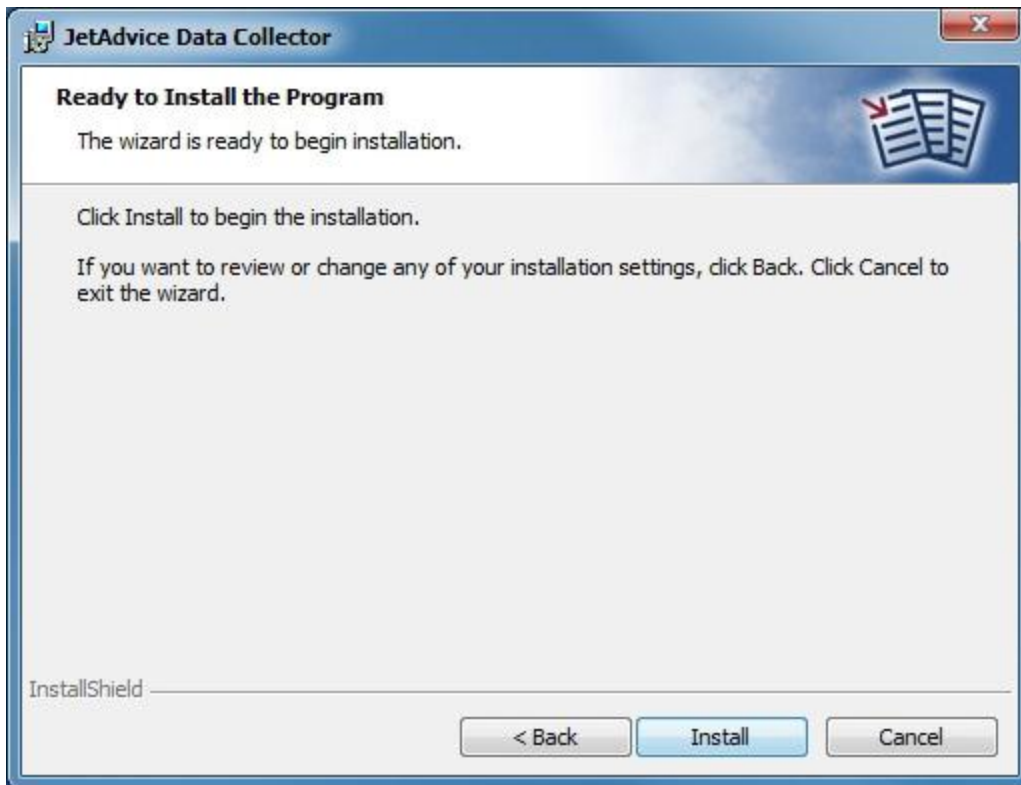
JetAdvice Data Collector

Ready to Install the Program

The wizard is ready to begin installation.

Click Install to begin the installation.

If you want to review or change any of your installation settings, click Back. Click Cancel to exit the wizard.

InstallShield

< Back

Install

Cancel